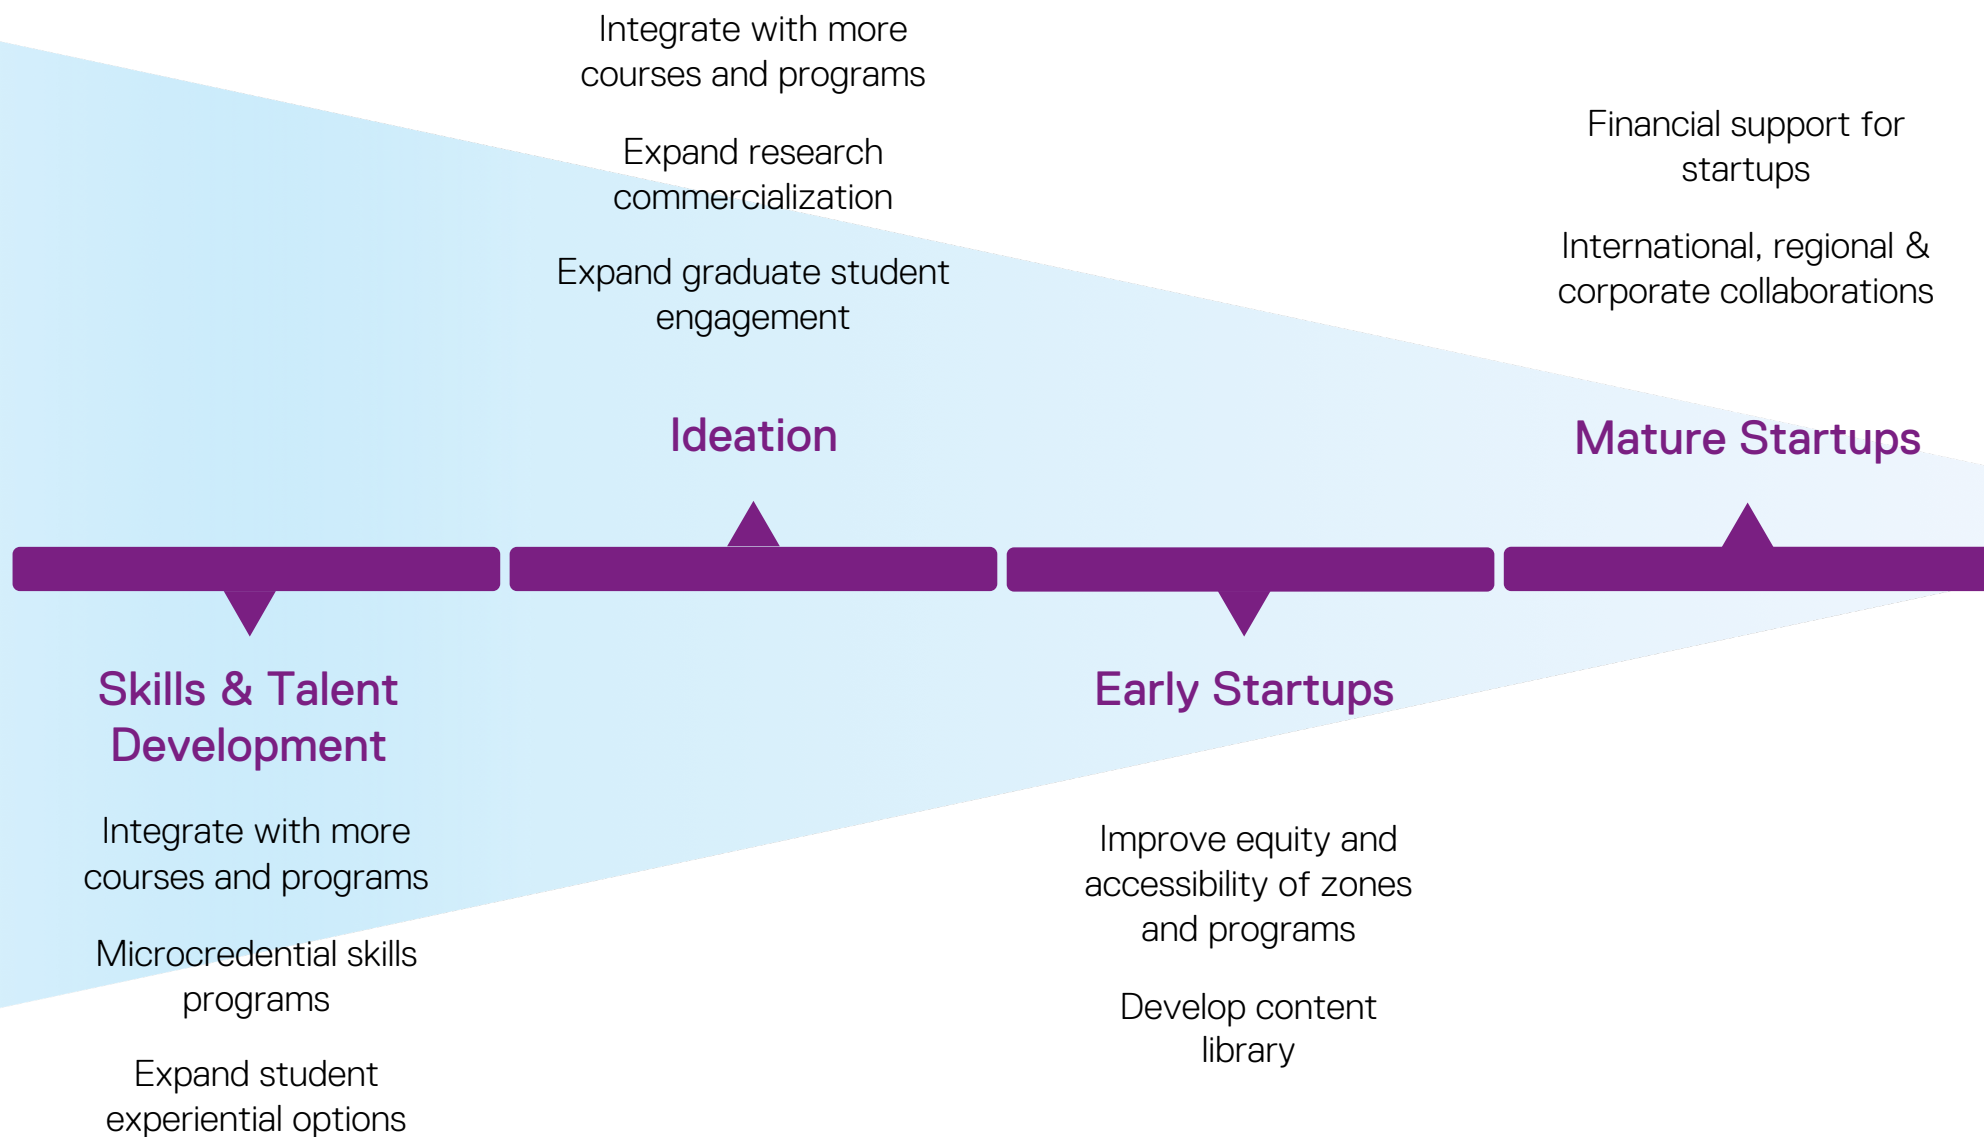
Integrate with more courses and programs

Expand research commercialization

Expand graduate student engagement

Ideation

Financial support for startups

International, regional & corporate collaborations

Mature Startups

Skills & Talent Development

Integrate with more courses and programs

Microcredential skills programs

Expand student experiential options

Early Startups

Improve equity and accessibility of zones and programs

Develop content library